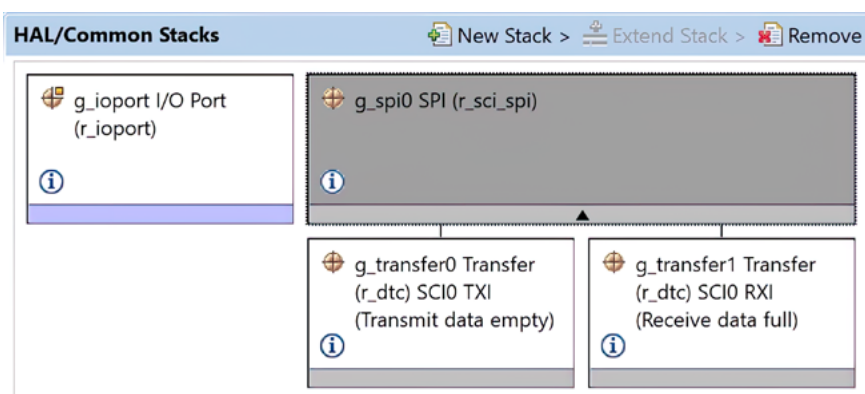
HAL/Common Stacks

New Stack > Extend Stack > Remove

g_ioport I/O Port (r_ioport)

g_spi0 SPI (r_sci_spi)

g_transfer0 Transfer (r_dtc) SCI0 TXI (Transmit data empty)

g_transfer1 Transfer (r_dtc) SCI0 RXI (Receive data full)